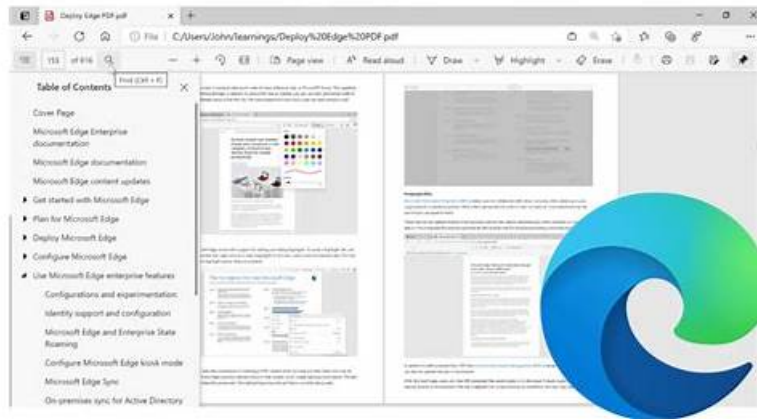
Deploy Edge PDF.pdf

File | C:/Users/John/learnings/Deploy%20Edge%20PDF.pdf

153 of 916

Find (Ctrl + F)

Page view | A Read aloud | Draw | Highlight | Erase

Table of Contents

Cover Page

Microsoft Edge Enterprise documentation

Microsoft Edge documentation

Microsoft Edge content updates

Get started with Microsoft Edge

Plan for Microsoft Edge

Deploy Microsoft Edge

Configure Microsoft Edge

Use Microsoft Edge enterprise features

Configurations and experimentation

Identity support and configuration

Microsoft Edge and Enterprise State Roaming

Configure Microsoft Edge kiosk mode

Microsoft Edge Sync

On-premises sync for Active Directory